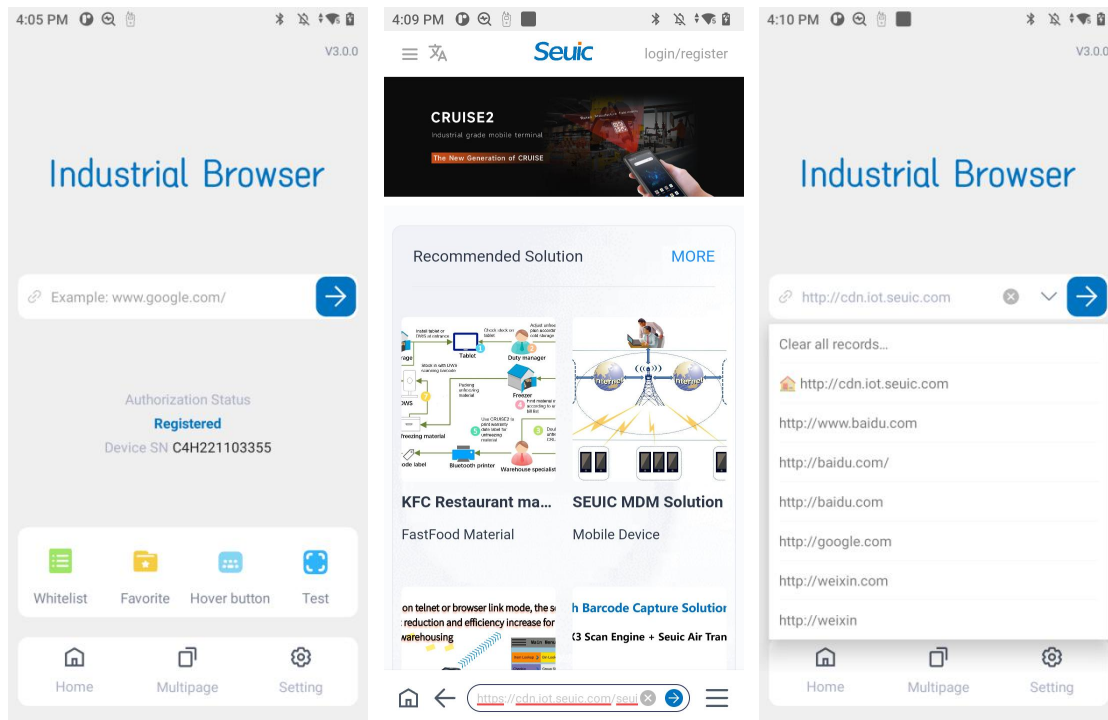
4:05 PM

V3.0.0

Industrial Browser

Example: www.google.com/

Authorization Status
Registered
Device SN C4H221103355

Whitelist Favorite Hover button Test

Home Multipage Setting

4:09 PM

Seuic login/register

CRUISE2
Industrial grade mobile terminal
The New Generation of CRUISE

Recommended Solution MORE

Tablet Duty manager Freezer Bluetooth printer Warehouse specialist

KFC Restaurant ma...
FastFood Material

SEUIC MDM Solution
Mobile Device

n telnet or browser link mode, the s reduction and efficiency increase for warehousing

h Barcode Capture Solution
X3 Scan Engine + Seuic Air Tran

https://cdn.iot.seuic.com/seui

4:10 PM

V3.0.0

Industrial Browser

http://cdn.iot.seuic.com

Clear all records...
http://cdn.iot.seuic.com
http://www.baidu.com
http://baidu.com/
http://baidu.com
http://google.com
http://weixin.com
http://weixin

Home Multipage Setting